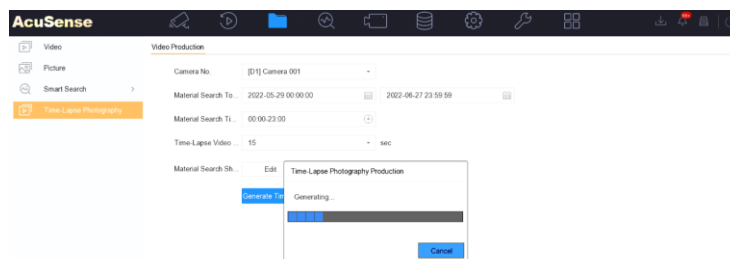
AcuSense

99+

Video
Picture
Smart Search >
Time-Lapse Photography

Video Production

Camera No. [D1] Camera 001

Material Search To... 2022-05-29 00:00:00 2022-06-27 23:59:59

Material Search Ti... 00:00-23:00

Time-Lapse Video ... 15 sec

Material Search Sh... Edit

Generate Tir

Time-Lapse Photography Production

Generating...

Cancel